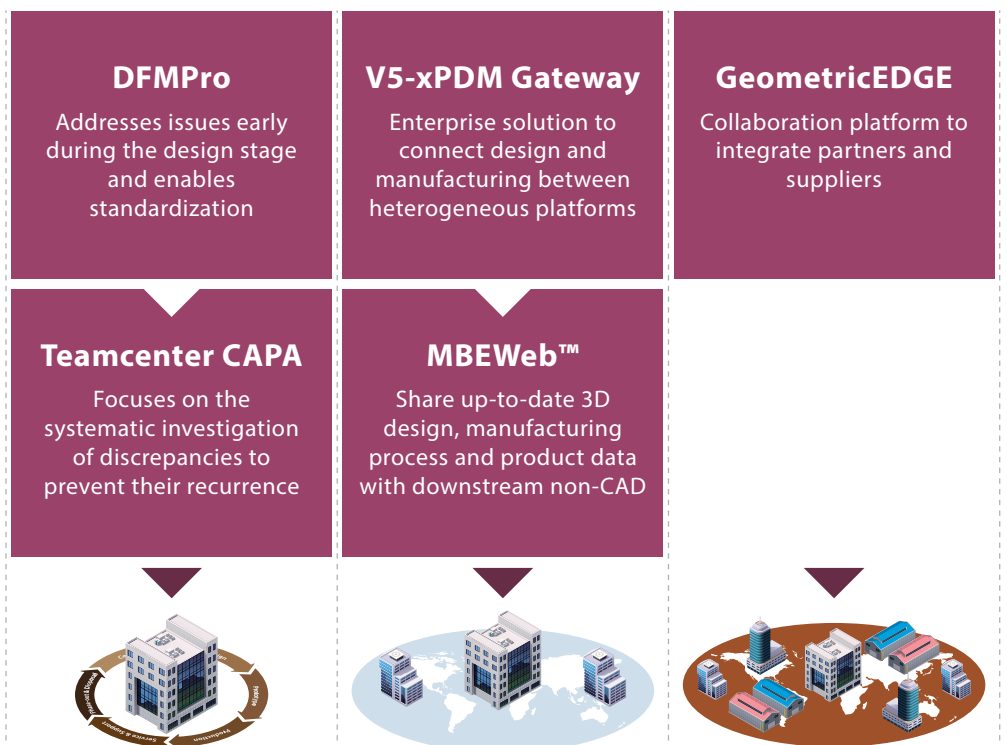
DFMPro

Addresses issues early during the design stage and enables standardization

V5-xPDM Gateway

Enterprise solution to connect design and manufacturing between heterogeneous platforms

GeometricEDGE

Collaboration platform to integrate partners and suppliers

Teamcenter CAPA

Focuses on the systematic investigation of discrepancies to prevent their recurrence

MBEWeb™

Share up-to-date 3D design, manufacturing process and product data with downstream non-CAD

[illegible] Production Service & Support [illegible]